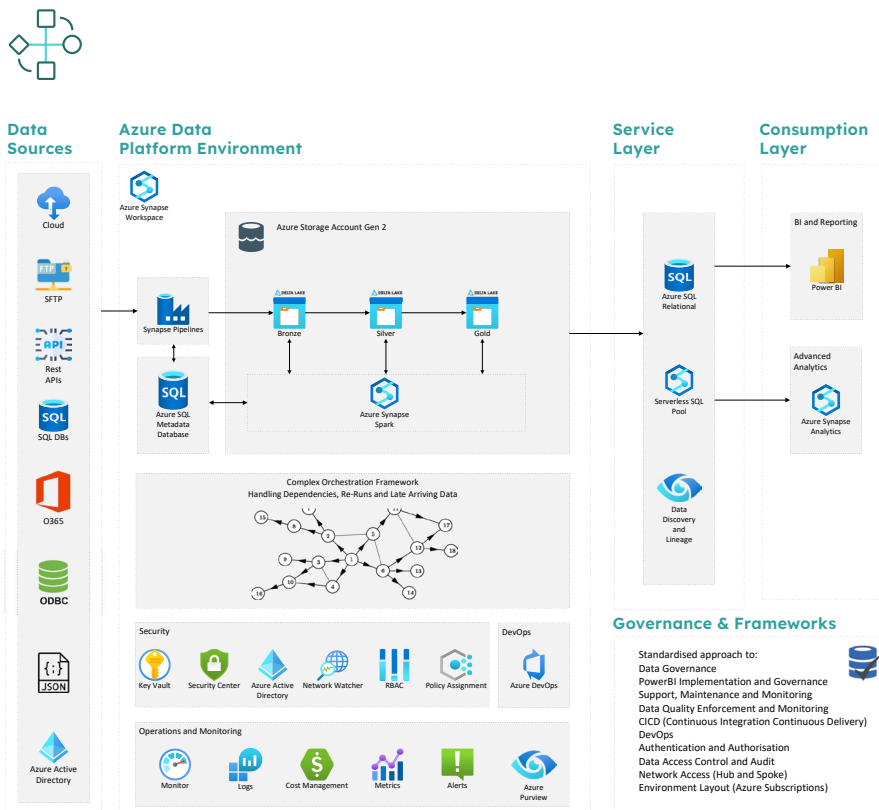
Data Sources

Cloud

FTP

SFTP

API

Rest APIs

SQL

SQL DBs

O365

ODBC

JSON

Azure Active Directory

Azure Data Platform Environment

Azure Synapse Workspace

Azure Storage Account Gen 2

Synapse Pipelines

DELTA LAKE

Bronze

DELTA LAKE

Silver

DELTA LAKE

Gold

SQL

Azure SQL Metadata Database

Azure Synapse Spark

Complex Orchestration Framework
Handling Dependencies, Re-Runs and Late Arriving Data

15 8 2 3 9 10 16 4 1 6 12 13 14 17 18

Security

Key Vault

Security Center

Azure Active Directory

Network Watcher

RBAC

Policy Assignment

DevOps

Azure DevOps

Operations and Monitoring

Monitor

Logs

Cost Management

Metrics

Alerts

Azure Purview

Service Layer

SQL

Azure SQL Relational

Serverless SQL Pool

Data Discovery and Lineage

Consumption Layer

BI and Reporting

Power BI

Advanced Analytics

Azure Synapse Analytics

Governance & Frameworks

Standardised approach to:
Data Governance
PowerBI Implementation and Governance
Support, Maintenance and Monitoring
Data Quality Enforcement and Monitoring
CICD (Continuous Integration Continuous Delivery)
DevOps
Authentication and Authorisation
Data Access Control and Audit
Network Access (Hub and Spoke)
Environment Layout (Azure Subscriptions)